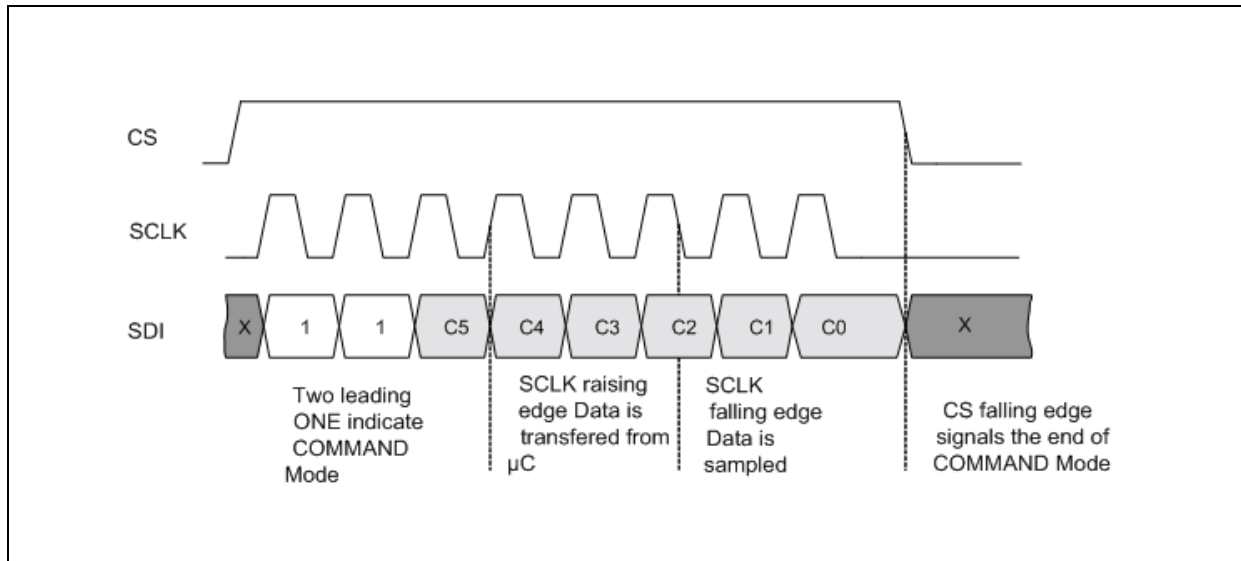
CS

SCLK

SDI

X 1 1 C5 C4 C3 C2 C1 C0 X

Two leading ONE indicate COMMAND Mode

SCLK raising edge Data is transfered from µC

SCLK falling edge Data is sampled

CS falling edge signals the end of COMMAND Mode